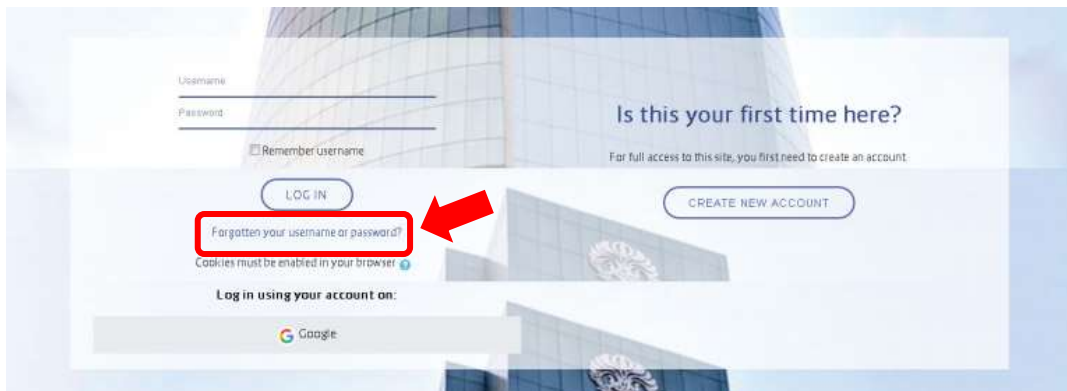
Username

Password

Remember username

LOG IN

Forgotten your username or password?

Cookies must be enabled in your browser

Log in using your account on:

Google

Is this your first time here?

For full access to this site, you first need to create an account.

CREATE NEW ACCOUNT